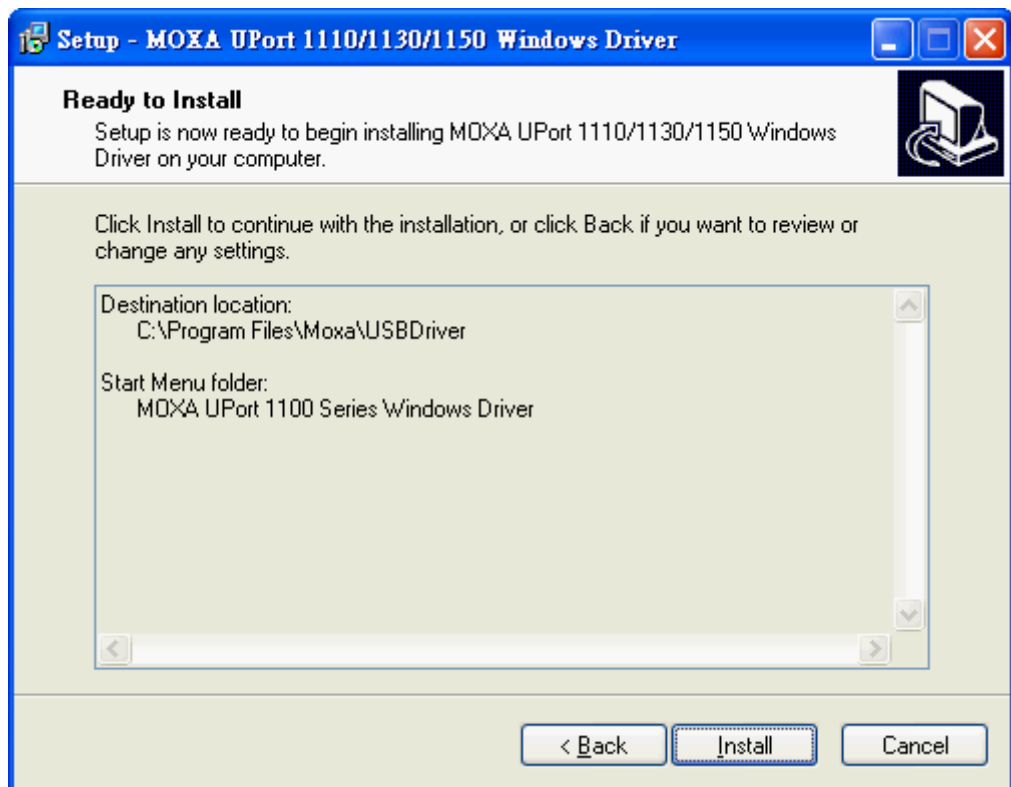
Setup - MOXA UPort 1110/1130/1150 Windows Driver

Ready to Install
Setup is now ready to begin installing MOXA UPort 1110/1130/1150 Windows Driver on your computer.

Click Install to continue with the installation, or click Back if you want to review or change any settings.

Destination location:
C:\Program Files\Moxa\USBDriver

Start Menu folder:
MOXA UPort 1100 Series Windows Driver

< Back
Install
Cancel